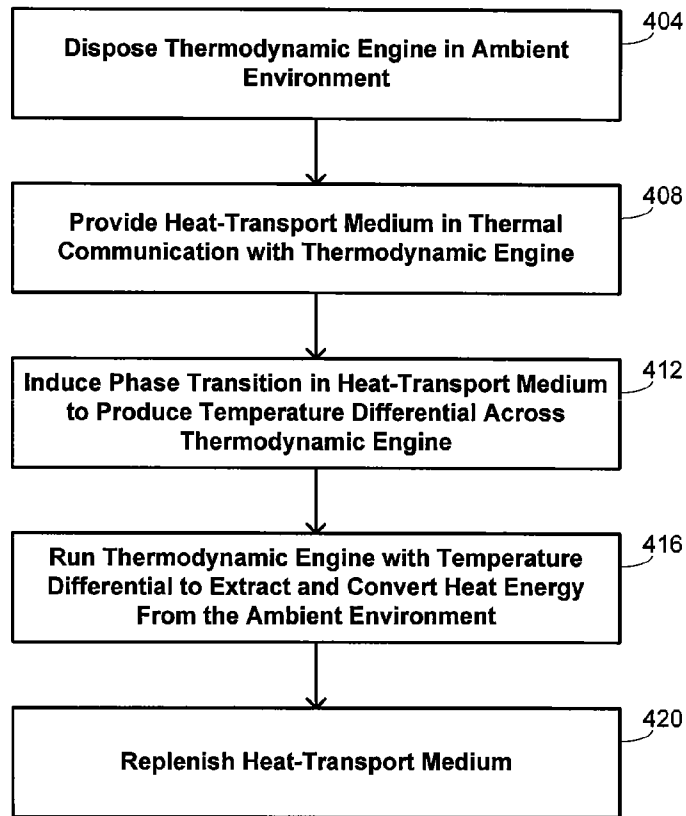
Dispose Thermodynamic Engine in Ambient Environment

404

Provide Heat-Transport Medium in Thermal Communication with Thermodynamic Engine

408

Induce Phase Transition in Heat-Transport Medium to Produce Temperature Differential Across Thermodynamic Engine

412

Run Thermodynamic Engine with Temperature Differential to Extract and Convert Heat Energy From the Ambient Environment

416

Replenish Heat-Transport Medium

420